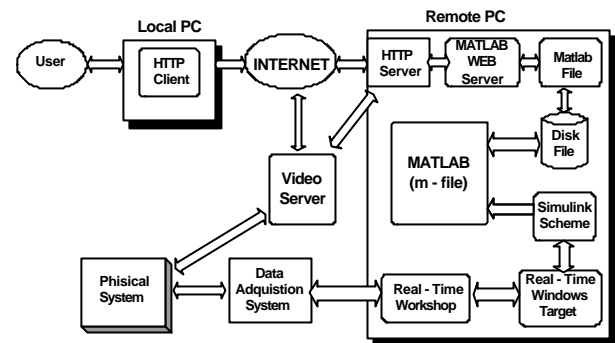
Local PC

Remote PC

User

HTTP Client

INTERNET

HTTP Server

MATLAB WEB Server

Matlab File

Disk File

MATLAB (m - file)

Video Server

Simulink Scheme

Phisical System

Data Adquistion System

Real - Time Workshop

Real - Time Windows Target